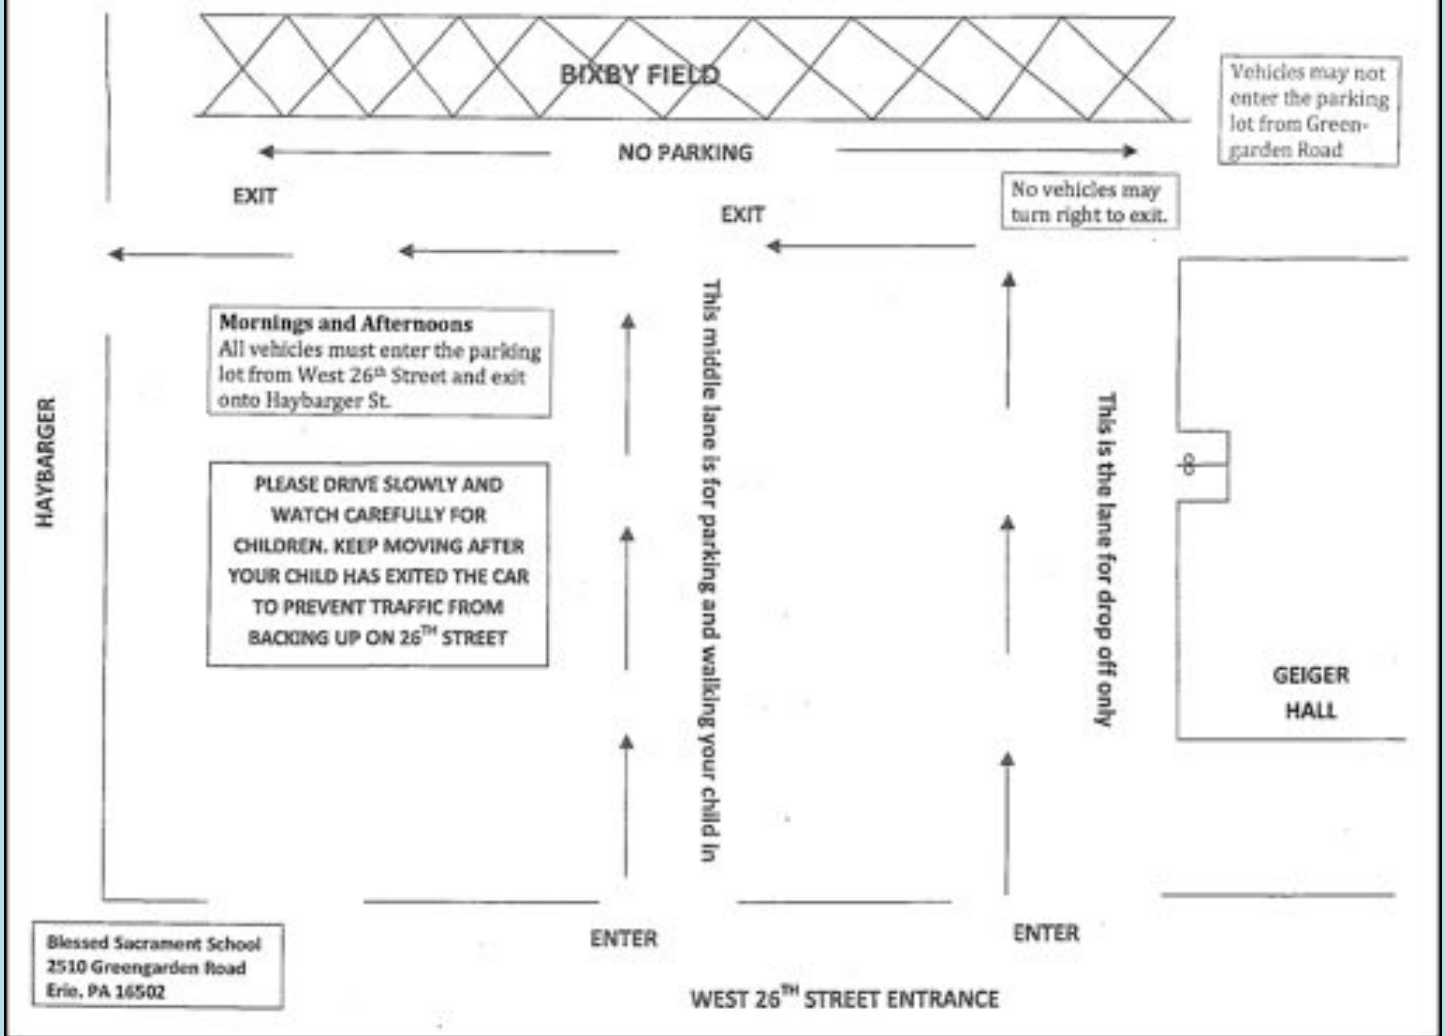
BIXBY FIELD

Vehicles may not enter the parking lot from Greengarden Road

NO PARKING

EXIT

EXIT

No vehicles may turn right to exit.

Mornings and Afternoons
All vehicles must enter the parking lot from West 26$^{th}$ Street and exit onto Haybarger St.

PLEASE DRIVE SLOWLY AND WATCH CAREFULLY FOR CHILDREN. KEEP MOVING AFTER YOUR CHILD HAS EXITED THE CAR TO PREVENT TRAFFIC FROM BACKING UP ON 26$^{TH}$ STREET

HAYBARGER

This middle lane is for parking and walking your child in

This is the lane for drop off only

GEIGER HALL

Blessed Sacrament School
2510 Greengarden Road
Erie, PA 16502

ENTER

ENTER

WEST 26$^{TH}$ STREET ENTRANCE